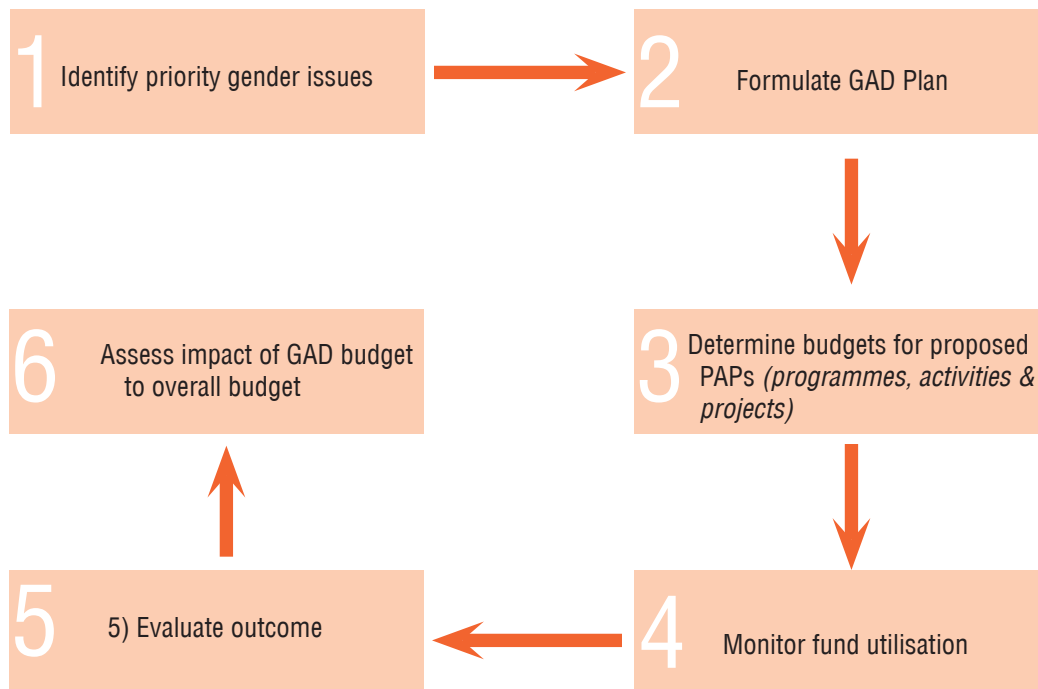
1 Identify priority gender issues

2 Formulate GAD Plan

3 Determine budgets for proposed PAPs *(programmes, activities & projects)*

4 Monitor fund utilisation

5 5) Evaluate outcome

6 Assess impact of GAD budget to overall budget